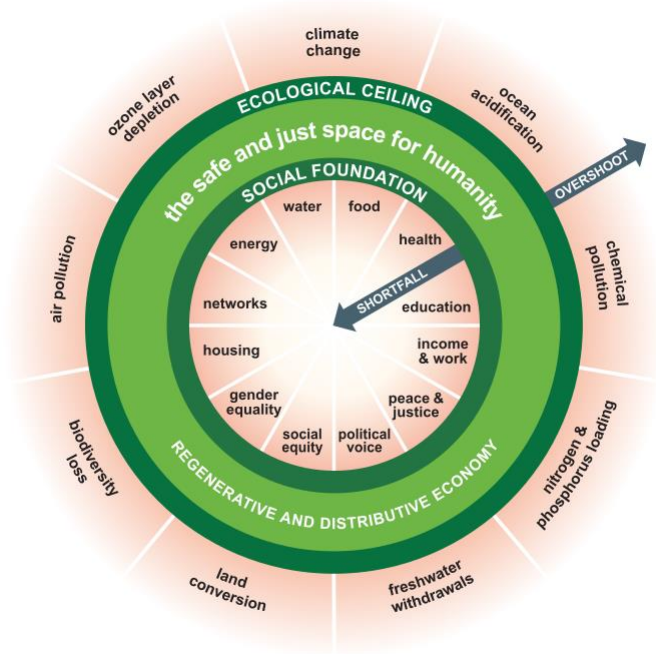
climate change

ocean acidification

chemical pollution

nitrogen & phosphorus loading

freshwater withdrawals

land conversion

biodiversity loss

air pollution

ozone layer depletion

ECOLOGICAL CEILING

OVERSHOOT

the safe and just space for humanity

SOCIAL FOUNDATION

SHORTFALL

water

food

health

education

income & work

peace & justice

political voice

social equity

gender equality

housing

networks

energy

REGENERATIVE AND DISTRIBUTIVE ECONOMY